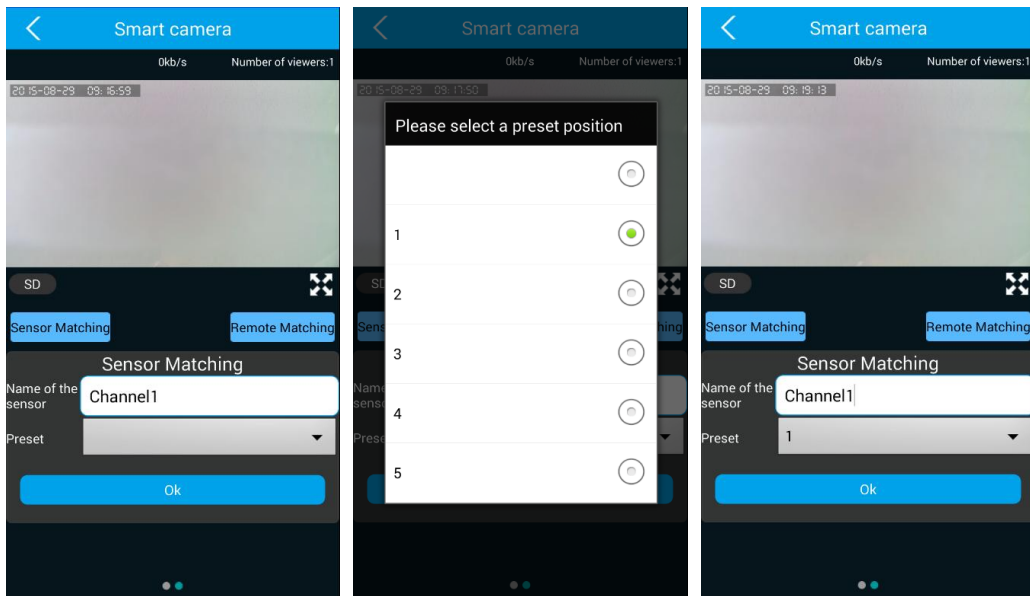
Smart camera

0kb/s Number of viewers:1

2015-08-29 09:16:59

SD

Sensor Matching

Remote Matching

Sensor Matching

Name of the sensor

Channel1

Preset

Ok

Smart camera

0kb/s Number of viewers:1

2015-08-29 09:17:50

Please select a preset position

1

2

3

4

5

Smart camera

0kb/s Number of viewers:1

2015-08-29 09:19:13

SD

Sensor Matching

Remote Matching

Sensor Matching

Name of the sensor

Channel1

Preset

1

Ok